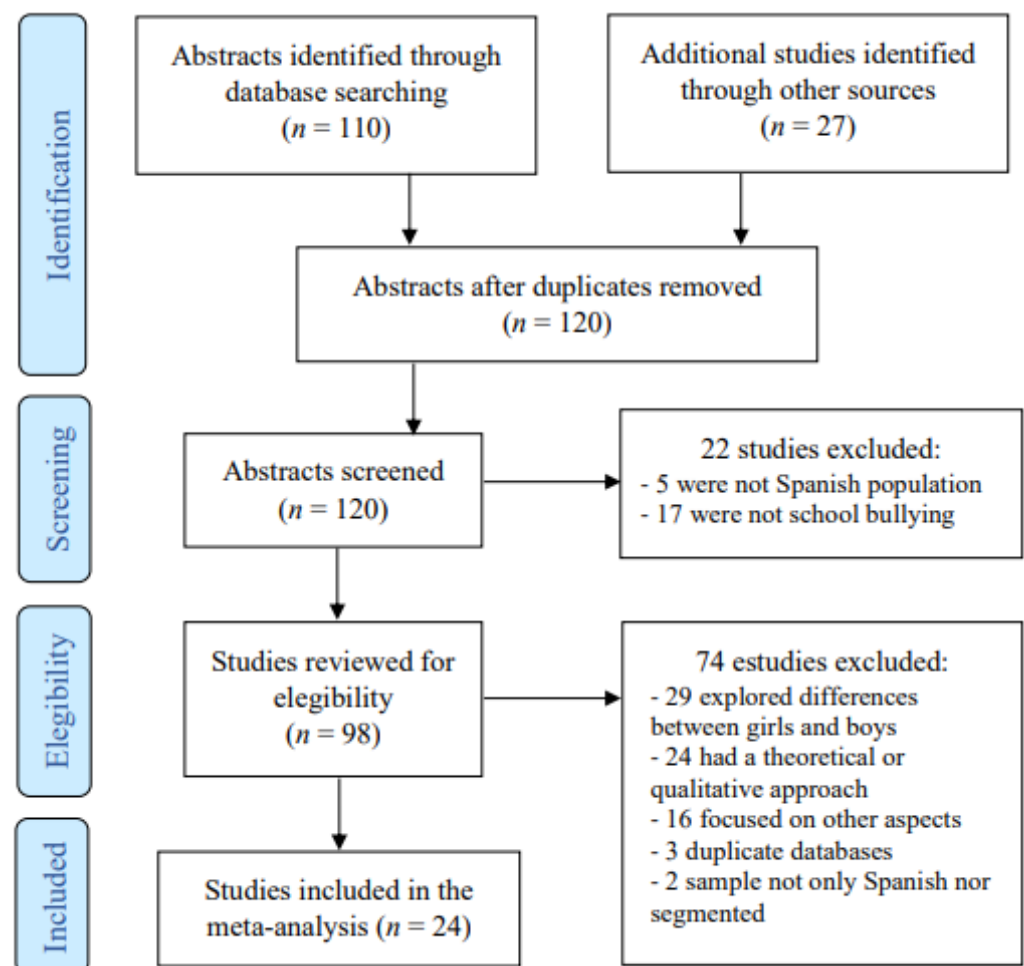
Identification

Abstracts identified through database searching ($n$ = 110)

Additional studies identified through other sources ($n$ = 27)

Abstracts after duplicates removed ($n$ = 120)

Screening

Abstracts screened ($n$ = 120)

22 studies excluded:
- 5 were not Spanish population
- 17 were not school bullying

Elegibility

Studies reviewed for elegibility ($n$ = 98)

74 estudies excluded:
- 29 explored differences between girls and boys
- 24 had a theoretical or qualitative approach
- 16 focused on other aspects
- 3 duplicate databases
- 2 sample not only Spanish nor segmented

Included

Studies included in the meta-analysis ($n$ = 24)